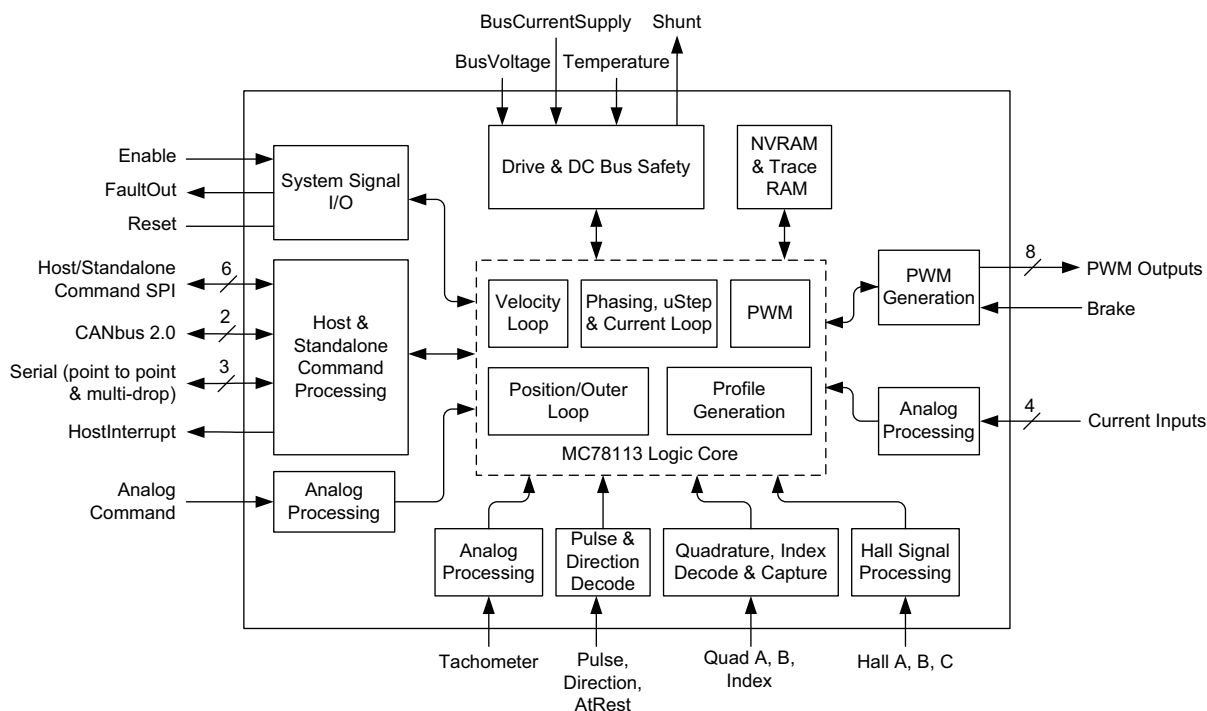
BusCurrentSupply
Shunt
BusVoltage
Temperature
Drive & DC Bus Safety
NVRAM & Trace RAM
Enable
FaultOut
Reset
System Signal I/O
Host/Standalone Command SPI
6
CANbus 2.0
2
Serial (point to point & multi-drop)
3
HostInterrupt
Host & Standalone Command Processing
Velocity Loop
Phasing, uStep & Current Loop
PWM
Position/Outer Loop
Profile Generation
MC78113 Logic Core
PWM Generation
8
PWM Outputs
Brake
Analog Processing
4
Current Inputs
Analog Command
Analog Processing
Analog Processing
Pulse & Direction Decode
Quadrature, Index Decode & Capture
Hall Signal Processing
Tachometer
Pulse, Direction, AtRest
Quad A, B, Index
Hall A, B, C